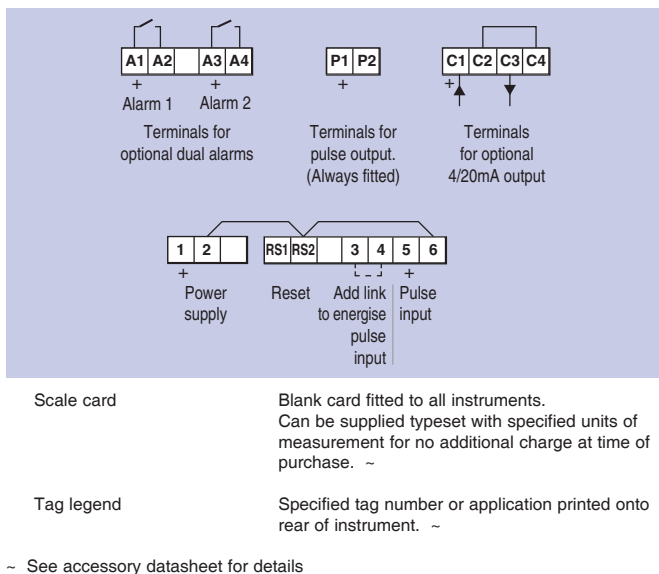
A1 A2 A3 A4
+ Alarm 1 + Alarm 2

Terminals for optional dual alarms

P1 P2
+

Terminals for pulse output. (Always fitted)

C1 C2 C3 C4
+

Terminals for optional 4/20mA output

1 2 RS1 RS2 3 4 5 6
+ +

Power supply

Reset

Add link to energise pulse input

Pulse input

| | |
|---|---|
| Scale card | Blank card fitted to all instruments. Can be supplied typeset with specified units of measurement for no additional charge at time of purchase. ~ |
| Tag legend | Specified tag number or application printed onto rear of instrument. ~ |

~ See accessory datasheet for details